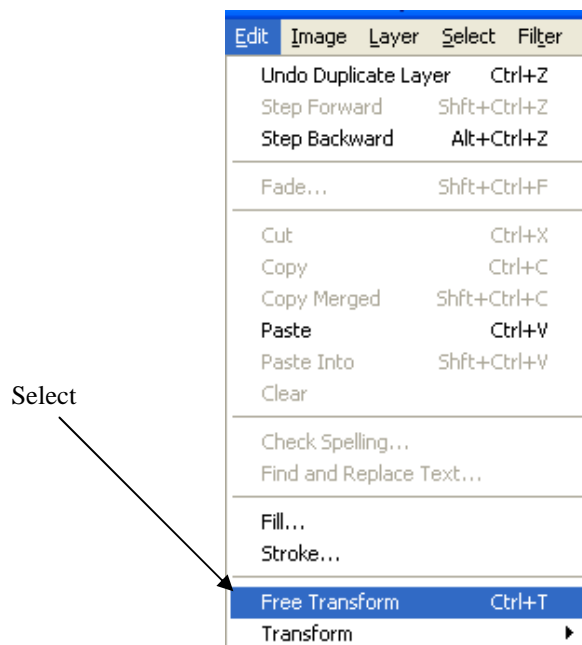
Edit Image Layer Select Filter

Undo Duplicate Layer Ctrl+Z
Step Forward Shft+Ctrl+Z
Step Backward Alt+Ctrl+Z

Fade... Shft+Ctrl+F

Cut Ctrl+X
Copy Ctrl+C
Copy Merged Shft+Ctrl+C
Paste Ctrl+V
Paste Into Shft+Ctrl+V
Clear

Check Spelling...
Find and Replace Text...

Fill...
Stroke...

Free Transform Ctrl+T
Transform

Select